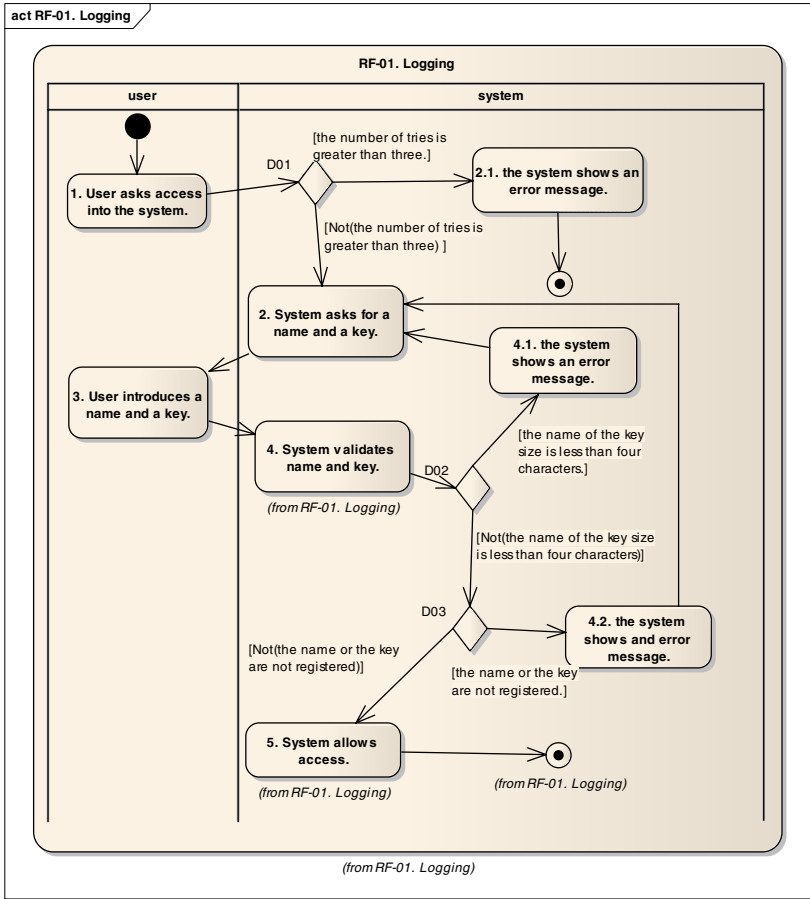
act RF-01. Logging

RF-01. Logging

user

system

1. User asks access into the system.

D01

[the number of tries is greater than three.]

2.1. the system shows an error message.

[Not(the number of tries is greater than three) ]

2. System asks for a name and a key.

4.1. the system shows an error message.

3. User introduces a name and a key.

4. System validates name and key.

(from RF-01. Logging)

D02

[the name of the key size is less than four characters.]

[Not(the name of the key size is less than four characters)]

D03

4.2. the system shows and error message.

[Not(the name or the key are not registered)]

[the name or the key are not registered.]

5. System allows access.

(from RF-01. Logging)

(from RF-01. Logging)

(from RF-01. Logging)